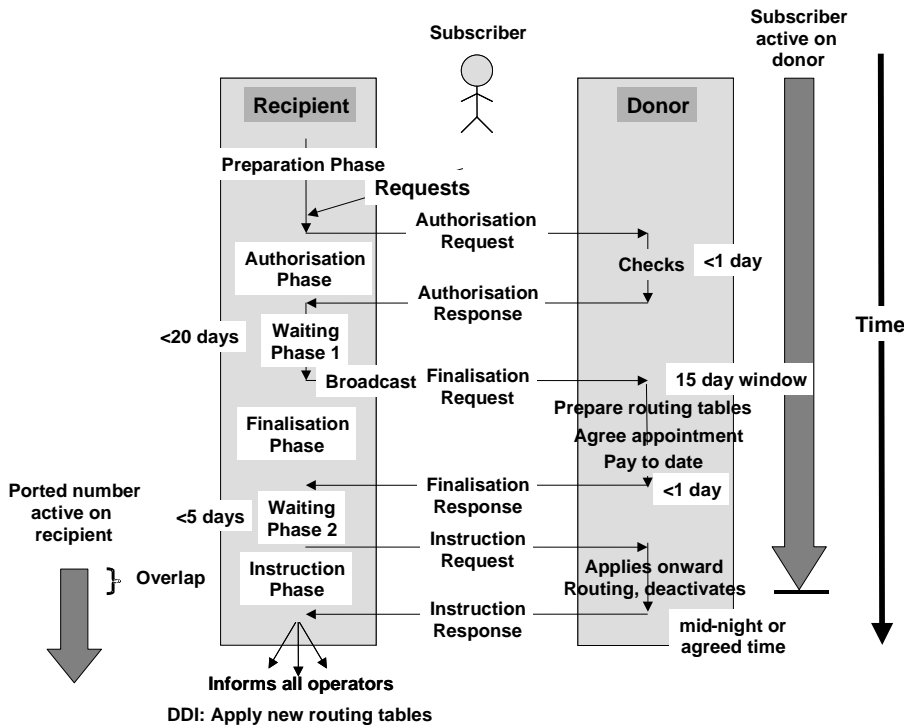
Subscriber

Subscriber active on donor

Recipient

Donor

Preparation Phase

Requests

Authorisation Request

Checks

<1 day

Authorisation Phase

Authorisation Response

Time

<20 days

Waiting Phase 1

Broadcast

Finalisation Request

15 day window

Prepare routing tables

Finalisation Phase

Agree appointment

Pay to date

Ported number active on recipient

Finalisation Response

<1 day

<5 days

Waiting Phase 2

Instruction Request

Applies onward Routing, deactivates

Overlap

Instruction Phase

Instruction Response

mid-night or agreed time

Informs all operators

DDI: Apply new routing tables